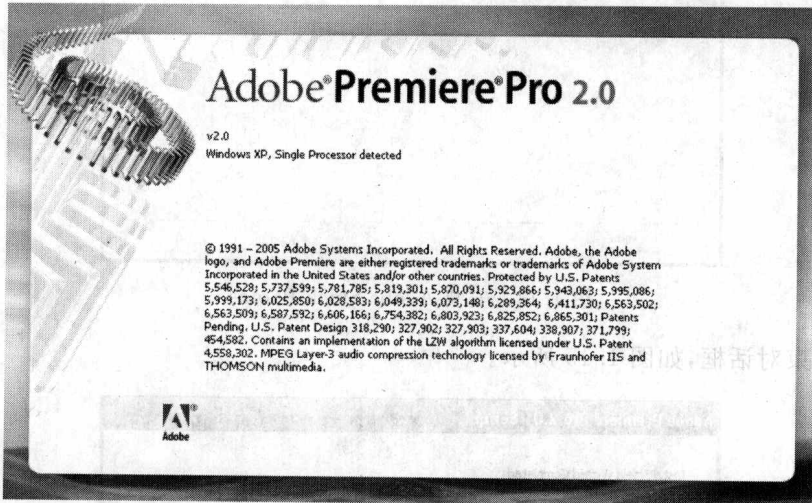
Adobe® Premiere® Pro 2.0

v2.0
Windows XP, Single Processor detected

© 1991 – 2005 Adobe Systems Incorporated. All Rights Reserved. Adobe, the Adobe logo, and Adobe Premiere are either registered trademarks or trademarks of Adobe System Incorporated in the United States and/or other countries. Protected by U.S. Patents 5,546,528; 5,737,599; 5,781,785; 5,819,301; 5,870,091; 5,929,866; 5,943,063; 5,995,086; 5,999,173; 6,025,850; 6,028,583; 6,049,339; 6,073,148; 6,289,364; 6,411,730; 6,563,502; 6,563,509; 6,587,592; 6,606,166; 6,754,382; 6,803,923; 6,825,852; 6,865,301; Patents Pending. U.S. Patent Design 318,290; 327,902; 327,903; 337,604; 338,907; 371,799; 454,582. Contains an implementation of the LZW algorithm licensed under U.S. Patent 4,558,302. MPEG Layer-3 audio compression technology licensed by Fraunhofer IIS and THOMSON multimedia.

Adobe